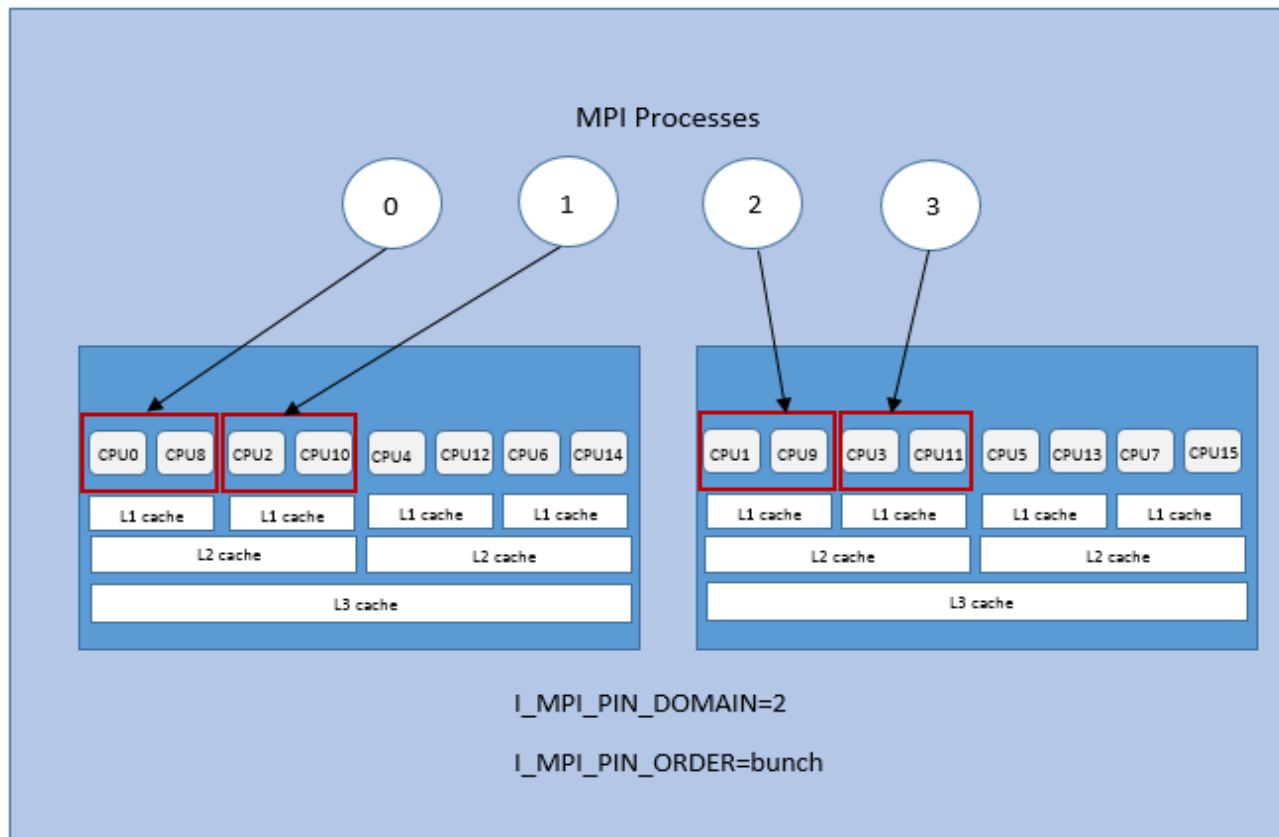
MPI Processes

0

1

2

3

CPU0 CPU8 CPU2 CPU10 CPU4 CPU12 CPU6 CPU14

L1 cache L1 cache L1 cache L1 cache

L2 cache L2 cache

L3 cache

CPU1 CPU9 CPU3 CPU11 CPU5 CPU13 CPU7 CPU15

L1 cache L1 cache L1 cache L1 cache

L2 cache L2 cache

L3 cache

I_MPI_PIN_DOMAIN=2

I_MPI_PIN_ORDER=bunch